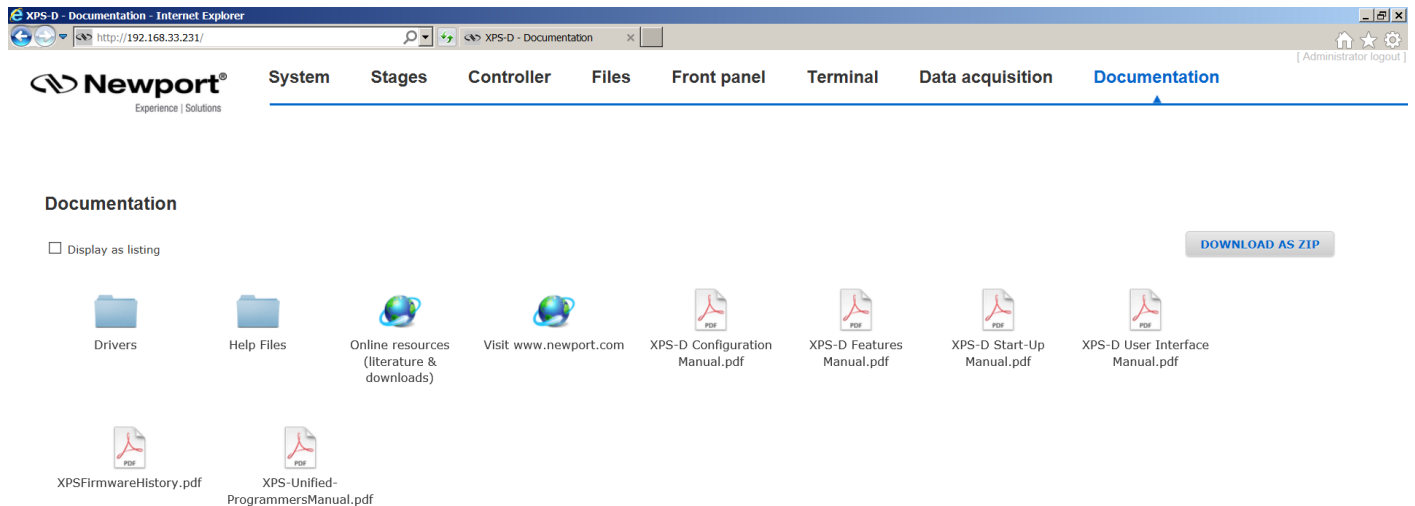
XPS-D - Documentation - Internet Explorer

http://192.168.33.231/

XPS-D - Documentation

[ Administrator logout ]

Newport®
Experience | Solutions

System
Stages
Controller
Files
Front panel
Terminal
Data acquisition
Documentation

Documentation

Display as listing

DOWNLOAD AS ZIP

Drivers

Help Files

Online resources (literature & downloads)

Visit www.newport.com

PDF
XPS-D Configuration Manual.pdf

PDF
XPS-D Features Manual.pdf

PDF
XPS-D Start-Up Manual.pdf

PDF
XPS-D User Interface Manual.pdf

PDF
XPSFirmwareHistory.pdf

PDF
XPS-Unified-ProgrammersManual.pdf